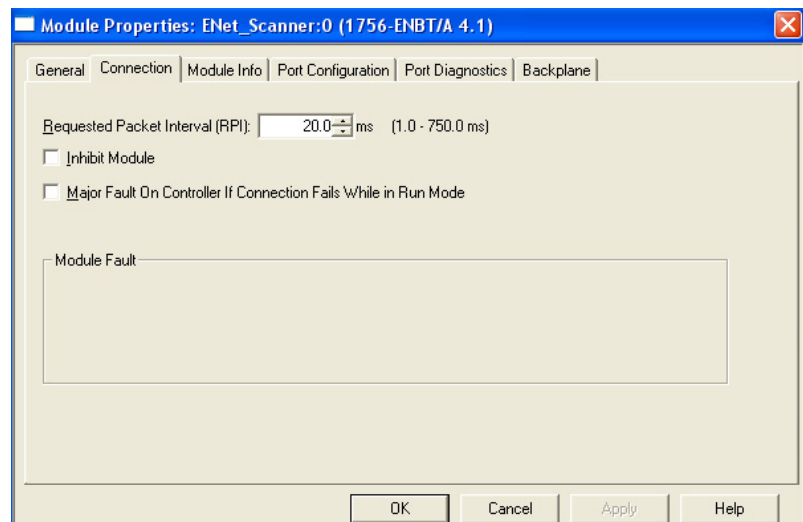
Module Properties: ENet_Scanner:0 (1756-ENBT/A 4.1)

General | Connection | Module Info | Port Configuration | Port Diagnostics | Backplane

Requested Packet Interval (RPI): 20.0 ms (1.0 - 750.0 ms)

Inhibit Module

Major Fault On Controller If Connection Fails While in Run Mode

Module Fault

OK | Cancel | Apply | Help